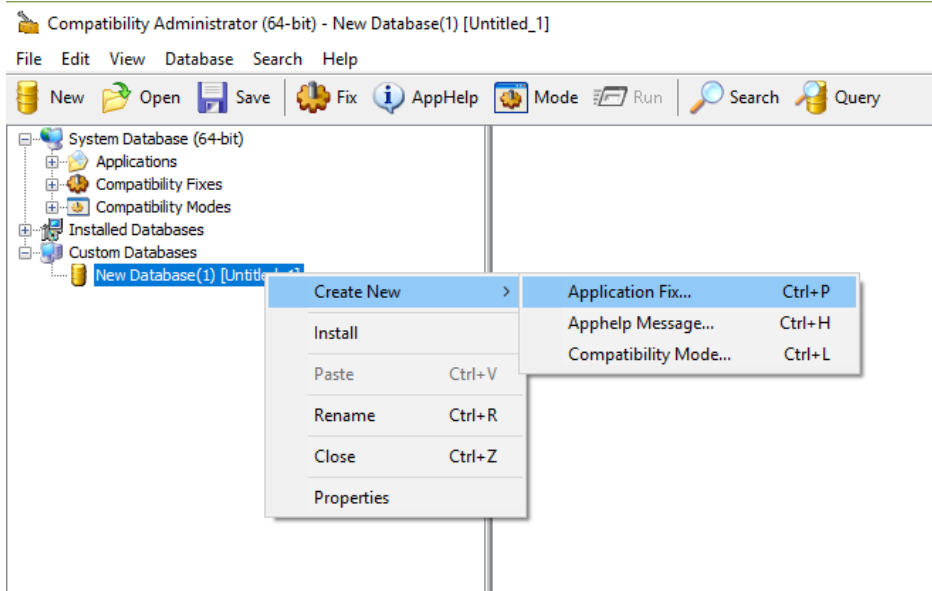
Compatibility Administrator (64-bit) - New Database(1) [Untitled_1]

File Edit View Database Search Help

New Open Save Fix AppHelp Mode Run Search Query

System Database (64-bit)
Applications
Compatibility Fixes
Compatibility Modes
Installed Databases
Custom Databases
New Database(1) [Untitl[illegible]

Create New >
Install
Paste Ctrl+V
Rename Ctrl+R
Close Ctrl+Z
Properties

Application Fix... Ctrl+P
Apphelp Message... Ctrl+H
Compatibility Mode... Ctrl+L